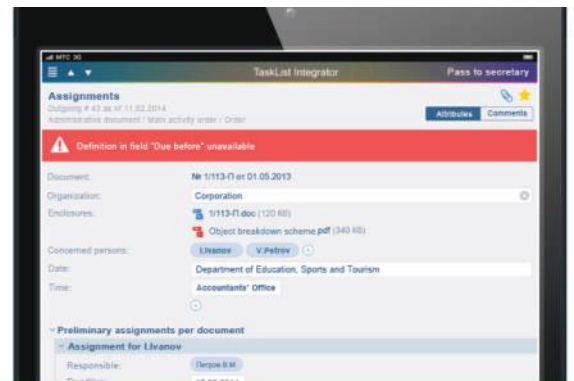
MTC 3G

TaskList Integrator

Pass to secretary

Assignments

Outgoing # 43 as of 11.02.2014

Administrative document / Main activity order / Order

Attributes

Comments

Definition in field "Due before" unavailable

Document: № 1/113-П от 01.05.2013

Organization: Corporation

Enclosures: 1/113-П.doc (120 KB)

Object breakdown scheme.pdf (340 KB)

Concerned persons: I.Ivanov V.Petrov

Date: Department of Education, Sports and Tourism

Time: Accountants' Office

Preliminary assignments per document

Assignment for I.Ivanov

Responsible: Петров В.М.

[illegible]